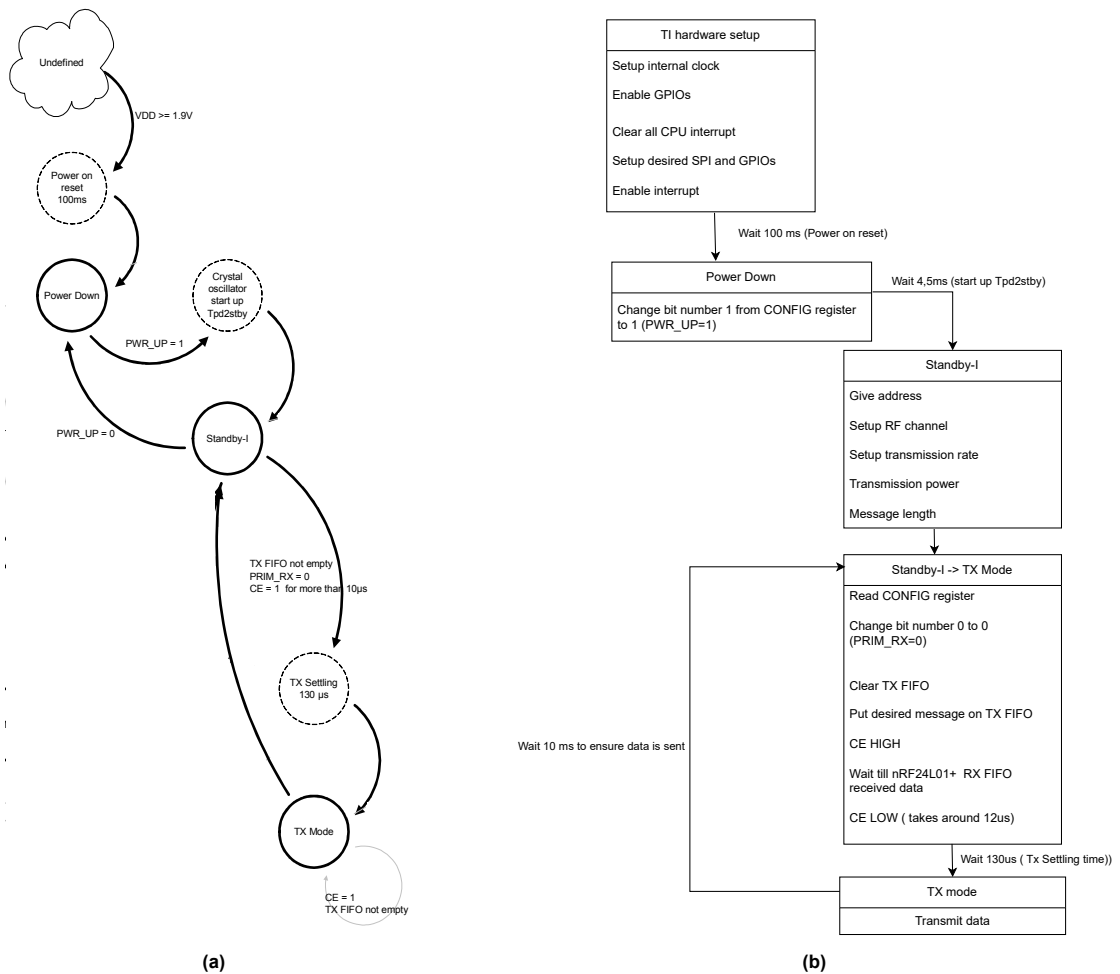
Undefined

VDD >= 1.9V

Power on reset 100ms

Power Down

Crystal oscillator start up Tpd2stby

PWR_UP = 1

PWR_UP = 0

Standby-I

TX FIFO not empty
PRIM_RX = 0
CE = 1 for more than 10µs

TX Settling 130 µs

TX Mode

CE = 1
TX FIFO not empty

(a)

TI hardware setup

Setup internal clock

Enable GPIOs

Clear all CPU interrupt

Setup desired SPI and GPIOs

Enable interrupt

Wait 100 ms (Power on reset)

Power Down

Change bit number 1 from CONFIG register to 1 (PWR_UP=1)

Wait 4,5ms (start up Tpd2stby)

Standby-I

Give address

Setup RF channel

Setup transmission rate

Transmission power

Message length

Standby-I -> TX Mode

Read CONFIG register

Change bit number 0 to 0 (PRIM_RX=0)

Clear TX FIFO

Put desired message on TX FIFO

CE HIGH

Wait till nRF24L01+ RX FIFO received data

CE LOW ( takes around 12us)

Wait 10 ms to ensure data is sent

Wait 130us ( Tx Settling time))

TX mode

Transmit data

(b)